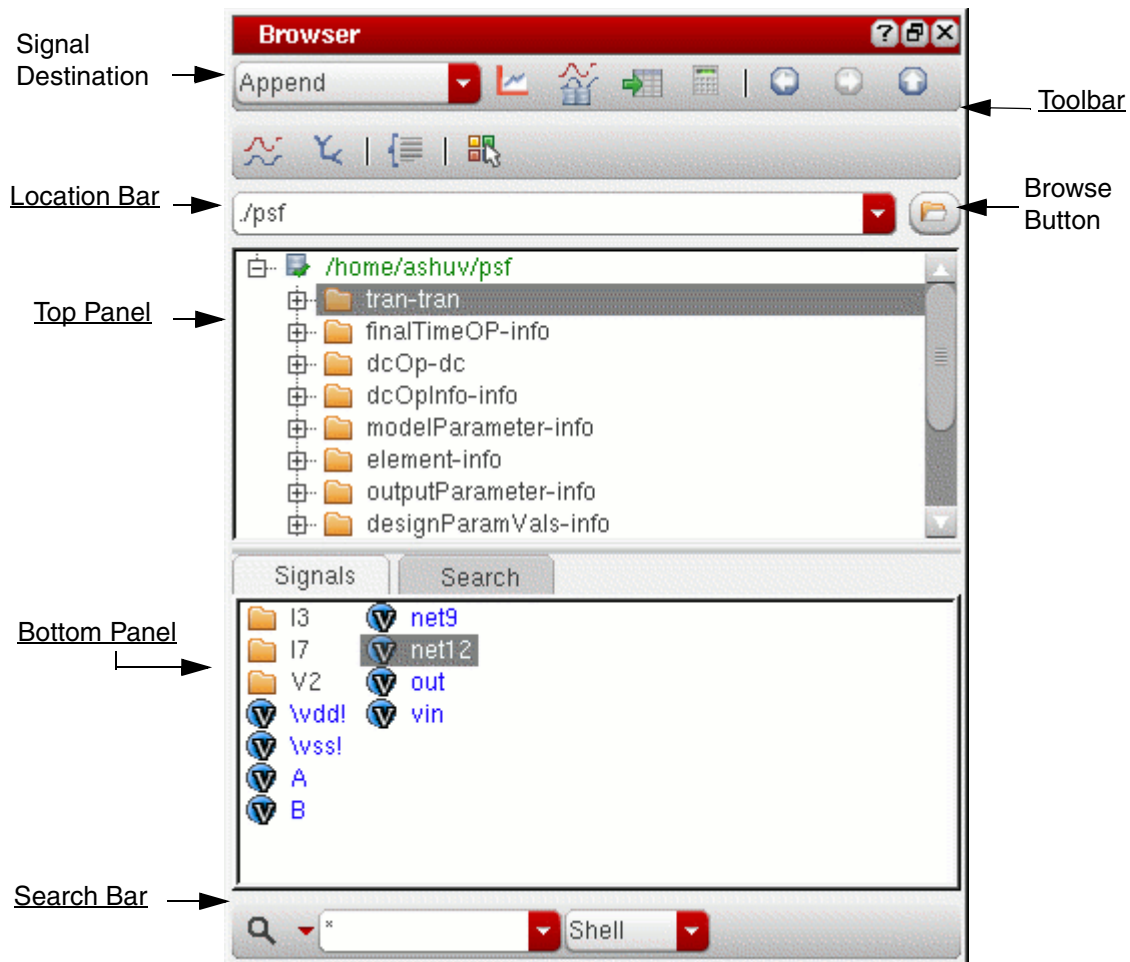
Browser

Signal Destination

Append

Toolbar

Location Bar

./psf

Browse Button

Top Panel

/home/ashuv/psf
tran-tran
finalTimeOP-info
dcOp-dc
dcOpInfo-info
modelParameter-info
element-info
outputParameter-info
designParamVals-info

Signals
Search

Bottom Panel

I3
I7
V2
\vdd!
\vss!
A
B
net9
net12
out
vin

Search Bar

*
Shell